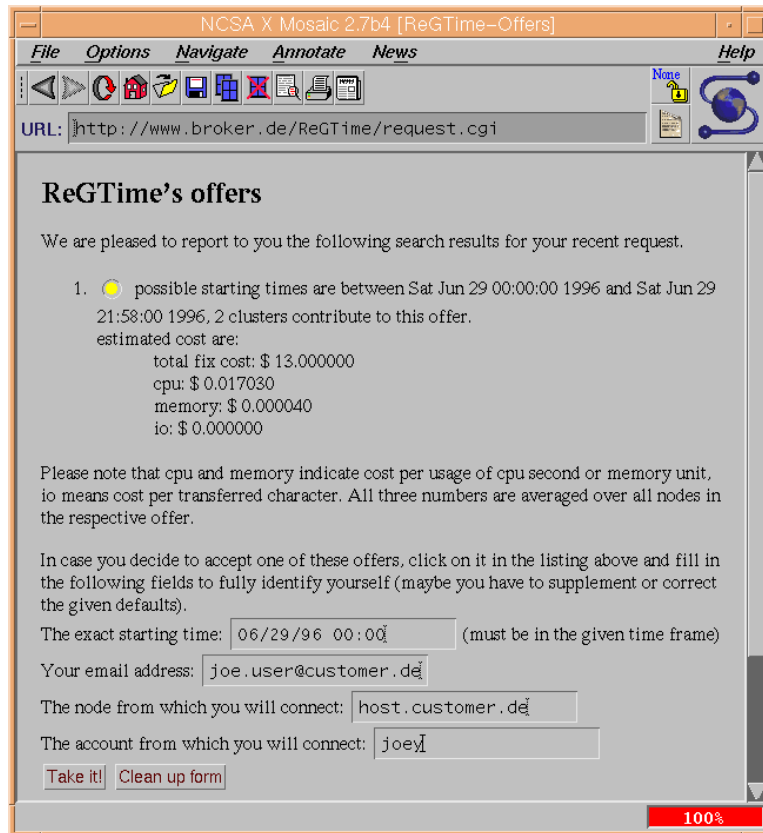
NCSA X Mosaic 2.7b4 [ReGTime–Offers]

File Options Navigate Annotate News Help

None

URL: http://www.broker.de/ReGTime/request.cgi

ReGTime's offers

We are pleased to report to you the following search results for your recent request.

1. possible starting times are between Sat Jun 29 00:00:00 1996 and Sat Jun 29 21:58:00 1996, 2 clusters contribute to this offer.
estimated cost are:
total fix cost: $ 13.000000
cpu: $ 0.017030
memory: $ 0.000040
io: $ 0.000000

Please note that cpu and memory indicate cost per usage of cpu second or memory unit, io means cost per transferred character. All three numbers are averaged over all nodes in the respective offer.

In case you decide to accept one of these offers, click on it in the listing above and fill in the following fields to fully identify yourself (maybe you have to supplement or correct the given defaults).

The exact starting time: 06/29/96 00:00 (must be in the given time frame)

Your email address: joe.user@customer.de

The node from which you will connect: host.customer.de

The account from which you will connect: joey

Take it! Clean up form

100%